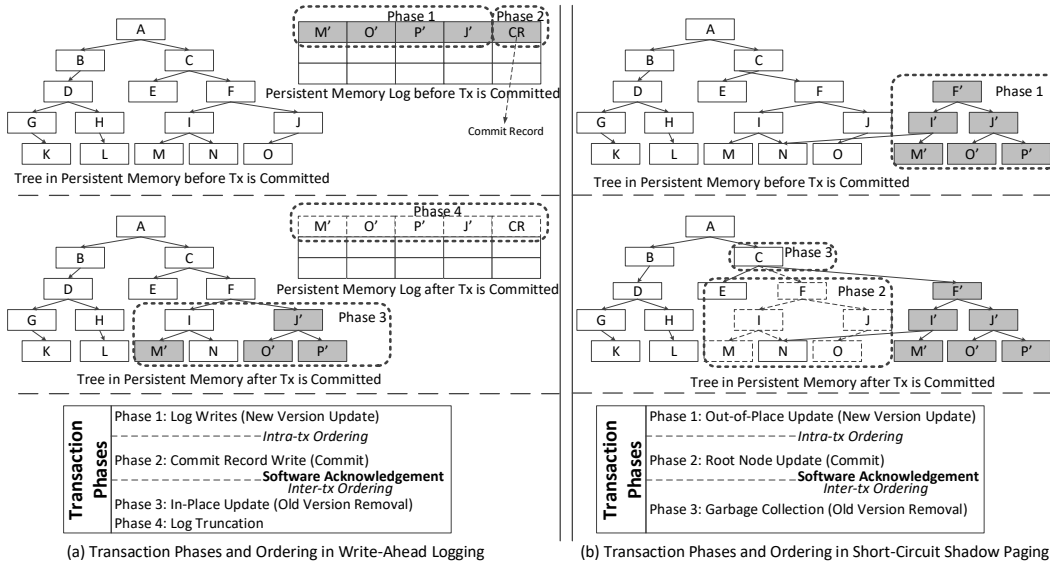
A
B
C
D
E
F
G
H
I
J
K
L
M
N
O

Phase 1
Phase 2

| M' | O' | P' | J' | CR |
|---|---|---|---|---|
| | | | | |
| | | | | |

Persistent Memory Log before Tx is Committed

Commit Record

Tree in Persistent Memory before Tx is Committed

Phase 4

| M' | O' | P' | J' | CR |
|---|---|---|---|---|
| | | | | |
| | | | | |

Persistent Memory Log after Tx is Committed

A
B
C
D
E
F
G
H
I
J'
K
L
M'
N
O'
P'
Phase 3

Tree in Persistent Memory after Tx is Committed

Transaction Phases

Phase 1: Log Writes (New Version Update)
Intra-tx Ordering
Phase 2: Commit Record Write (Commit)
Software Acknowledgement
Inter-tx Ordering
Phase 3: In-Place Update (Old Version Removal)
Phase 4: Log Truncation

(a) Transaction Phases and Ordering in Write-Ahead Logging

A
B
C
D
E
F
G
H
I
J
K
L
M
N
O
F'
Phase 1
I'
J'
M'
O'
P'

Tree in Persistent Memory before Tx is Committed

A
B
C
Phase 3
D
E
F
Phase 2
F'
G
H
I
J
I'
J'
K
L
M
N
O
M'
O'
P'

Tree in Persistent Memory after Tx is Committed

Transaction Phases

Phase 1: Out-of-Place Update (New Version Update)
Intra-tx Ordering
Phase 2: Root Node Update (Commit)
Software Acknowledgement
Inter-tx Ordering
Phase 3: Garbage Collection (Old Version Removal)

(b) Transaction Phases and Ordering in Short-Circuit Shadow Paging